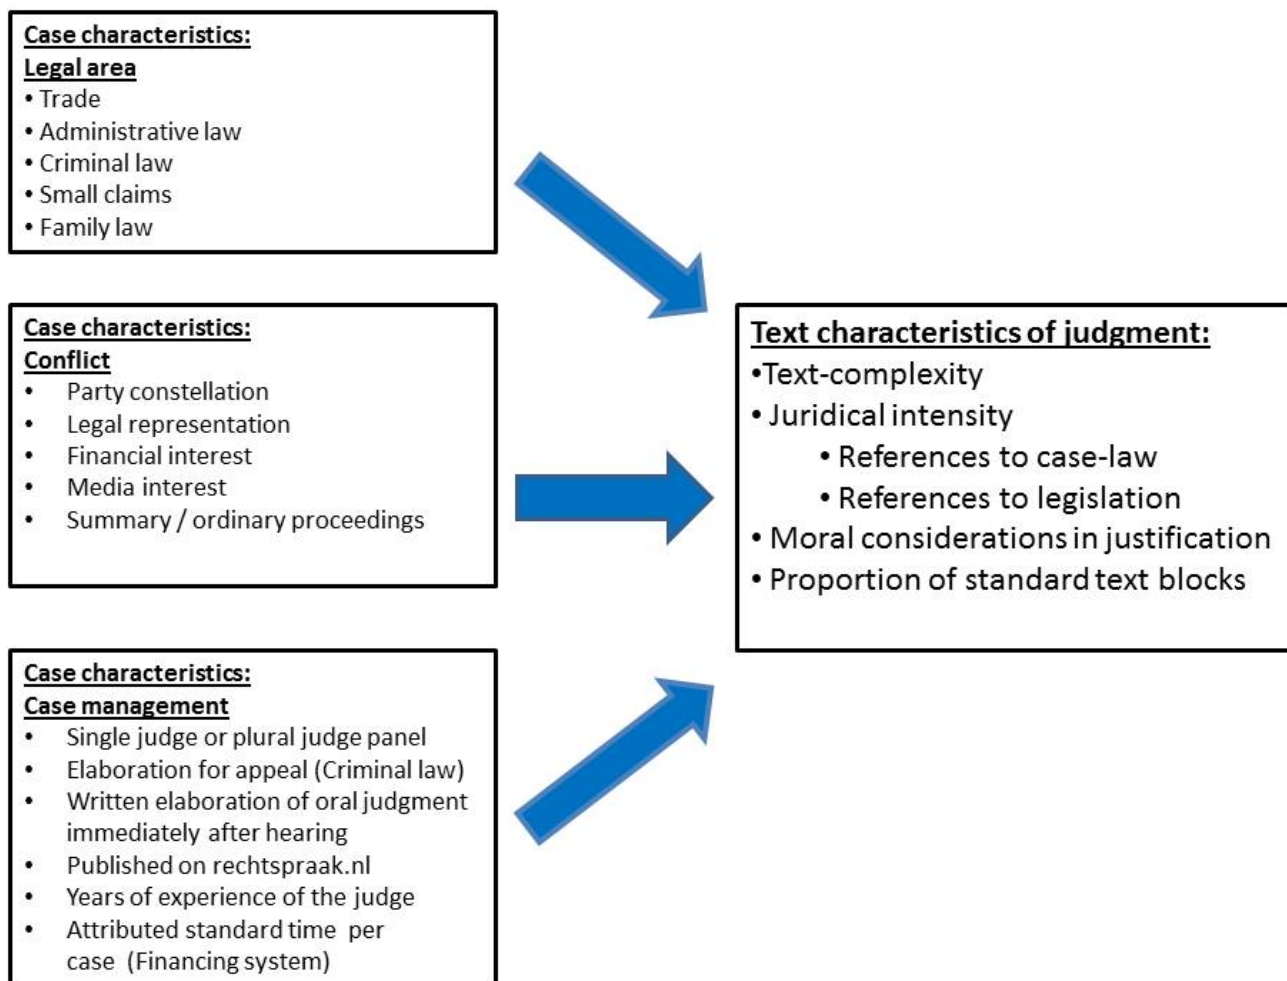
Case characteristics:
Legal area
• Trade
• Administrative law
• Criminal law
• Small claims
• Family law

Case characteristics:
Conflict
• Party constellation
• Legal representation
• Financial interest
• Media interest
• Summary / ordinary proceedings

Case characteristics:
Case management
• Single judge or plural judge panel
• Elaboration for appeal (Criminal law)
• Written elaboration of oral judgment immediately after hearing
• Published on rechtspraak.nl
• Years of experience of the judge
• Attributed standard time per case (Financing system)

Text characteristics of judgment:
•Text-complexity
• Juridical intensity
• References to case-law
• References to legislation
• Moral considerations in justification
• Proportion of standard text blocks